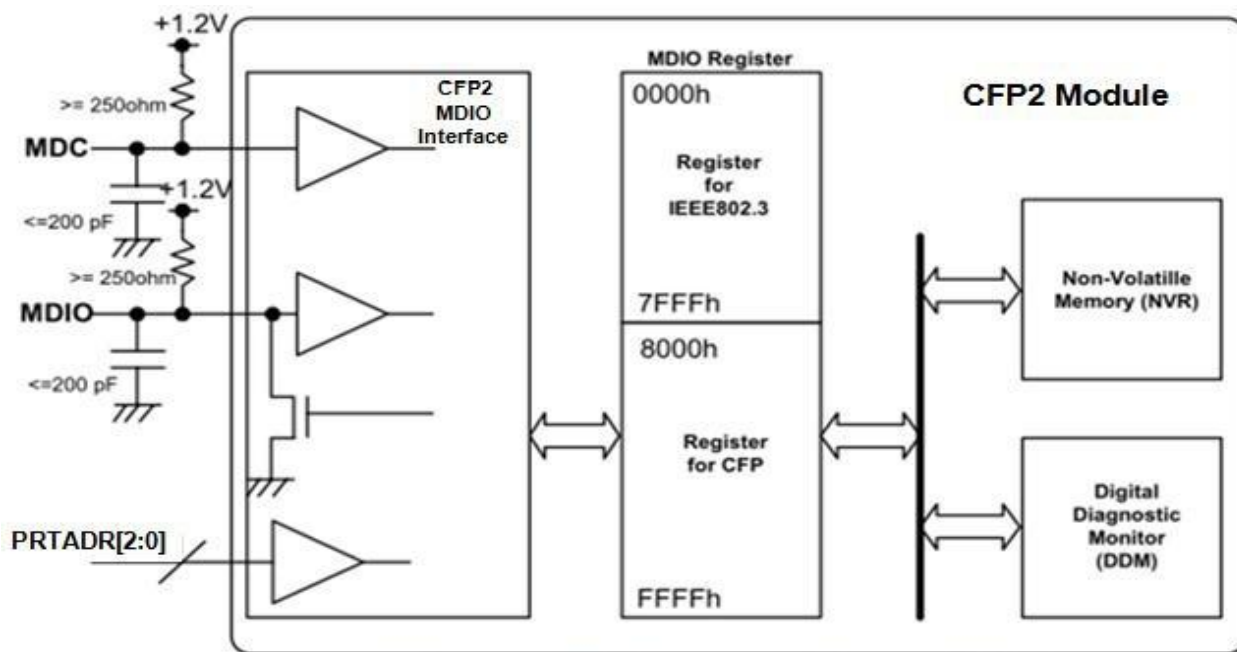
+1.2V

>= 250ohm

MDC

<=200 pF

+1.2V

>= 250ohm

MDIO

<=200 pF

PRTADR[2:0]

CFP2 MDIO Interface

MDIO Register

0000h

Register for IEEE802.3

7FFFh

8000h

Register for CFP

FFFFh

CFP2 Module

Non-Volatille Memory (NVR)

Digital Diagnostic Monitor (DDM)